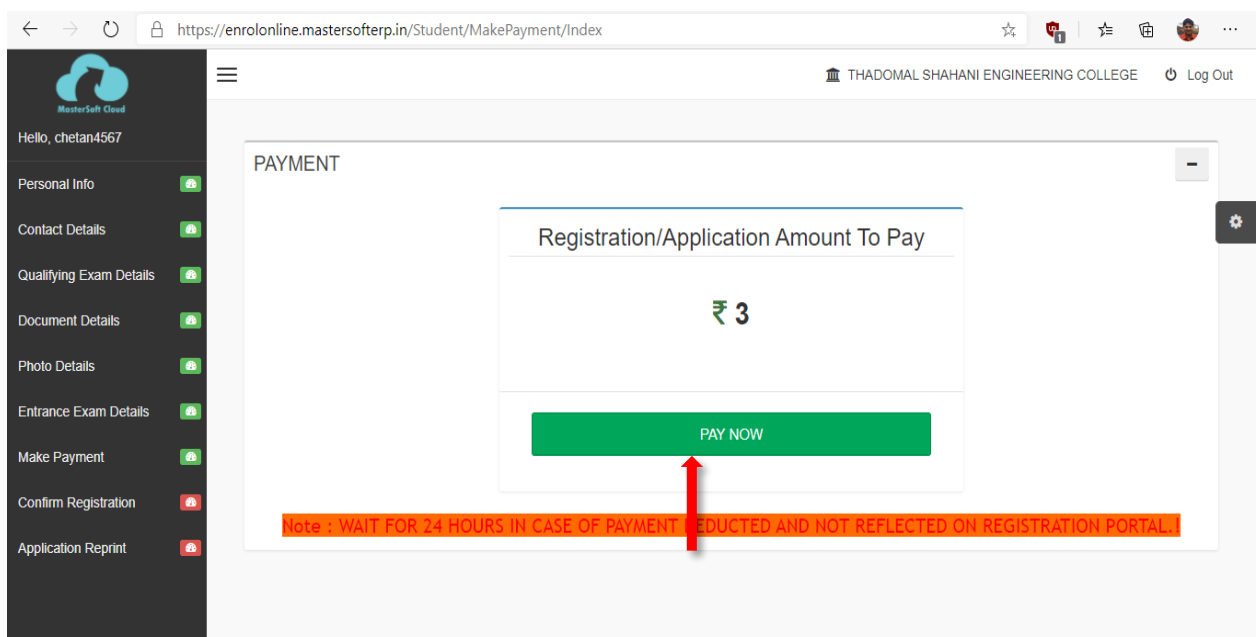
https://enrolonline.mastersofterp.in/Student/MakePayment/Index

MasterSoft Cloud

Hello, chetan4567

Personal Info

Contact Details

Qualifying Exam Details

Document Details

Photo Details

Entrance Exam Details

Make Payment

Confirm Registration

Application Reprint

THADOMAL SHAHANI ENGINEERING COLLEGE

Log Out

PAYMENT

Registration/Application Amount To Pay

₹ 3

PAY NOW

Note : WAIT FOR 24 HOURS IN CASE OF PAYMENT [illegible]EDUCTED AND NOT REFLECTED ON REGISTRATION PORTAL.!